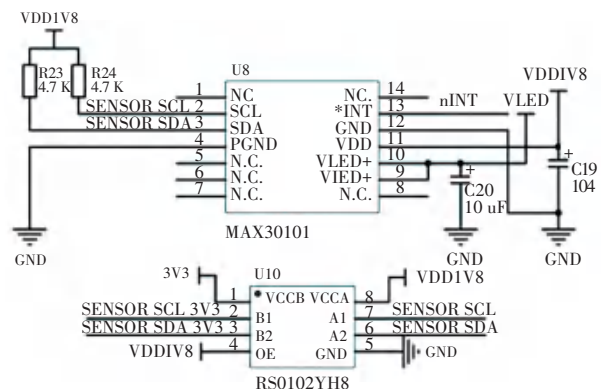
VDD1V8

R23 4.7 K

R24 4.7 K

U8

1 NC

SENSOR SCL 2 SCL

SENSOR SDA 3 SDA

4 PGND

5 N.C.

6 N.C.

7 N.C.

NC. 14

*INT 13

GND 12

VDD 11

VLED+ 10

VIED+ 9

N.C. 8

nINT

VLED

VDDIV8

+

C19 104

+

C20 10 uF

MAX30101

GND

GND

GND

3V3

U10

1 VCCB VCCA 8

SENSOR SCL 3V3 2 B1

SENSOR SDA 3V3 3 B2

VDDIV8 4 OE

A1 7

A2 6

GND 5

VDD1V8

SENSOR SCL

SENSOR SDA

GND

RS0102YH8